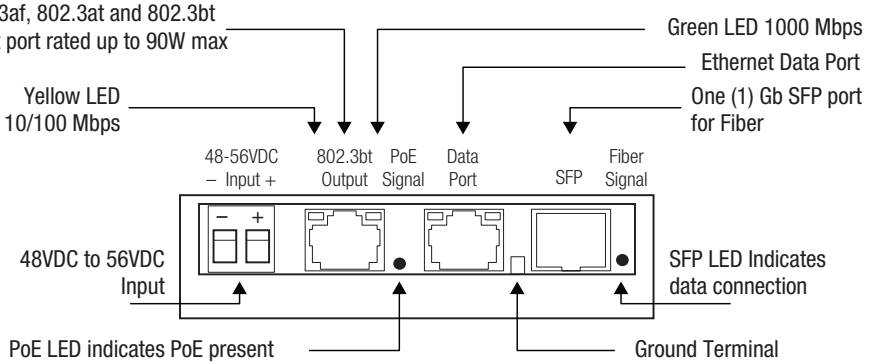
3af, 802.3at and 802.3bt
port rated up to 90W max

Green LED 1000 Mbps

Ethernet Data Port

Yellow LED
10/100 Mbps

One (1) Gb SFP port
for Fiber

48-56VDC
– Input +

802.3bt
Output

PoE
Signal

Data
Port

SFP

Fiber
Signal

–
+

48VDC to 56VDC
Input

SFP LED Indicates
data connection

PoE LED indicates PoE present

Ground Terminal